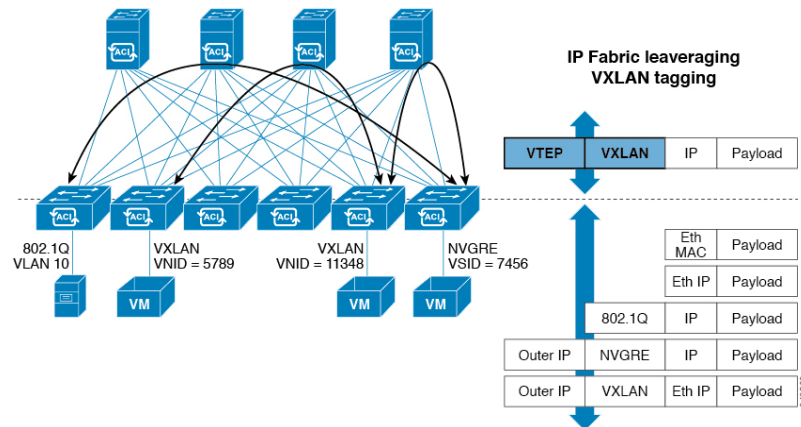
ACI ACI ACI ACI

IP Fabric leaveraging VXLAN tagging

| VTEP | VXLAN | IP | Payload |
|---|---|---|---|

ACI ACI ACI ACI ACI ACI

802.1Q
VLAN 10

VXLAN
VNID = 5789

VXLAN
VNID = 11348

NVGRE
VSID = 7456

VM VM VM

| | | Eth MAC | Payload |
|---|---|---|---|
| | | Eth IP | Payload |
| | 802.1Q | IP | Payload |
| Outer IP | NVGRE | IP | Payload |
| Outer IP | VXLAN | Eth IP | Payload |